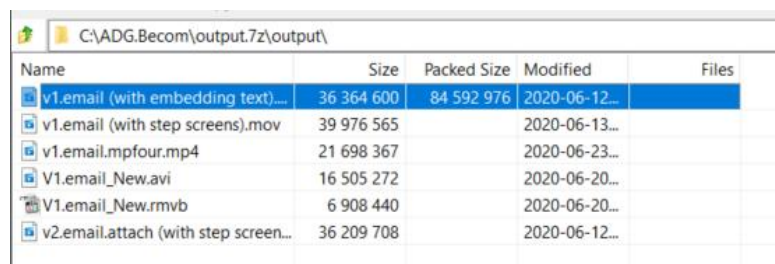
C:\ADG.Becom\output.7z\output\

| Name | Size | Packed Size | Modified | Files |
|---|---|---|---|---|
| v1.email (with embedding text).... | 36 364 600 | 84 592 976 | 2020-06-12... | |
| v1.email (with step screens).mov | 39 976 565 | | 2020-06-13... | |
| v1.email.mpfour.mp4 | 21 698 367 | | 2020-06-23... | |
| V1.email_New.avi | 16 505 272 | | 2020-06-20... | |
| V1.email_New.rmvb | 6 908 440 | | 2020-06-20... | |
| v2.email.attach (with step screen... | 36 209 708 | | 2020-06-12... | |